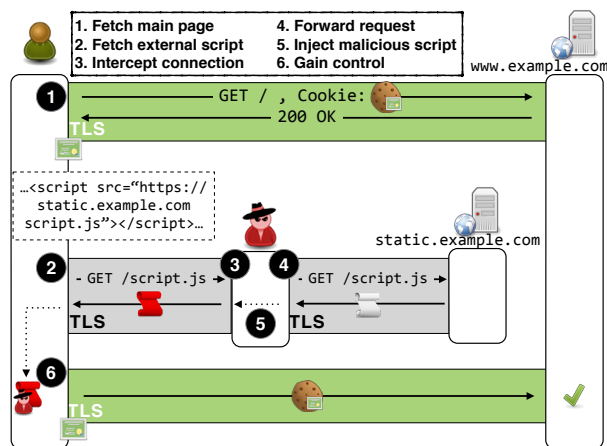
1. Fetch main page
2. Fetch external script
3. Intercept connection
4. Forward request
5. Inject malicious script
6. Gain control

www.example.com

1

GET / , Cookie:

200 OK

TLS

…<script src="https://static.example.com script.js"></script>…

static.example.com

2

GET /script.js

3

4

GET /script.js

5

TLS

TLS

6

TLS